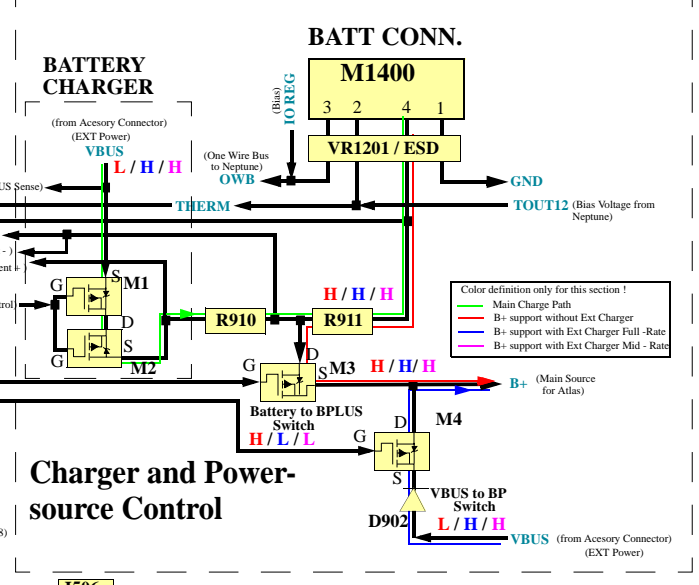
BATT CONN.

M1400

BATTERY CHARGER

(Bias) IO REG

3 2 4 1

VR1201 / ESD

(from Acesory Connector) (EXT Power)

VBUS

L / H / H

(One Wire Bus to Neptune) OWB

GND

US Sense)

THERM

TOUT12 (Bias Voltage from Neptune)

- )

ent +

G S M1

trol

D

G S M2

R910

R911

H / H / H

Color definition only for this section !

Main Charge Path

B+ support without Ext Charger

B+ support with Ext Charger Full -Rate

B+ support with Ext Charger Mid - Rate

G D S M3

H / H / H

B+ (Main Source for Atlas)

Battery to BPLUS Switch

H / L / L

G D M4 S

Charger and Power-source Control

VBUS to BP Switch

D902

L / H / H

VBUS (from Acesory Connector) (EXT Power)

8)